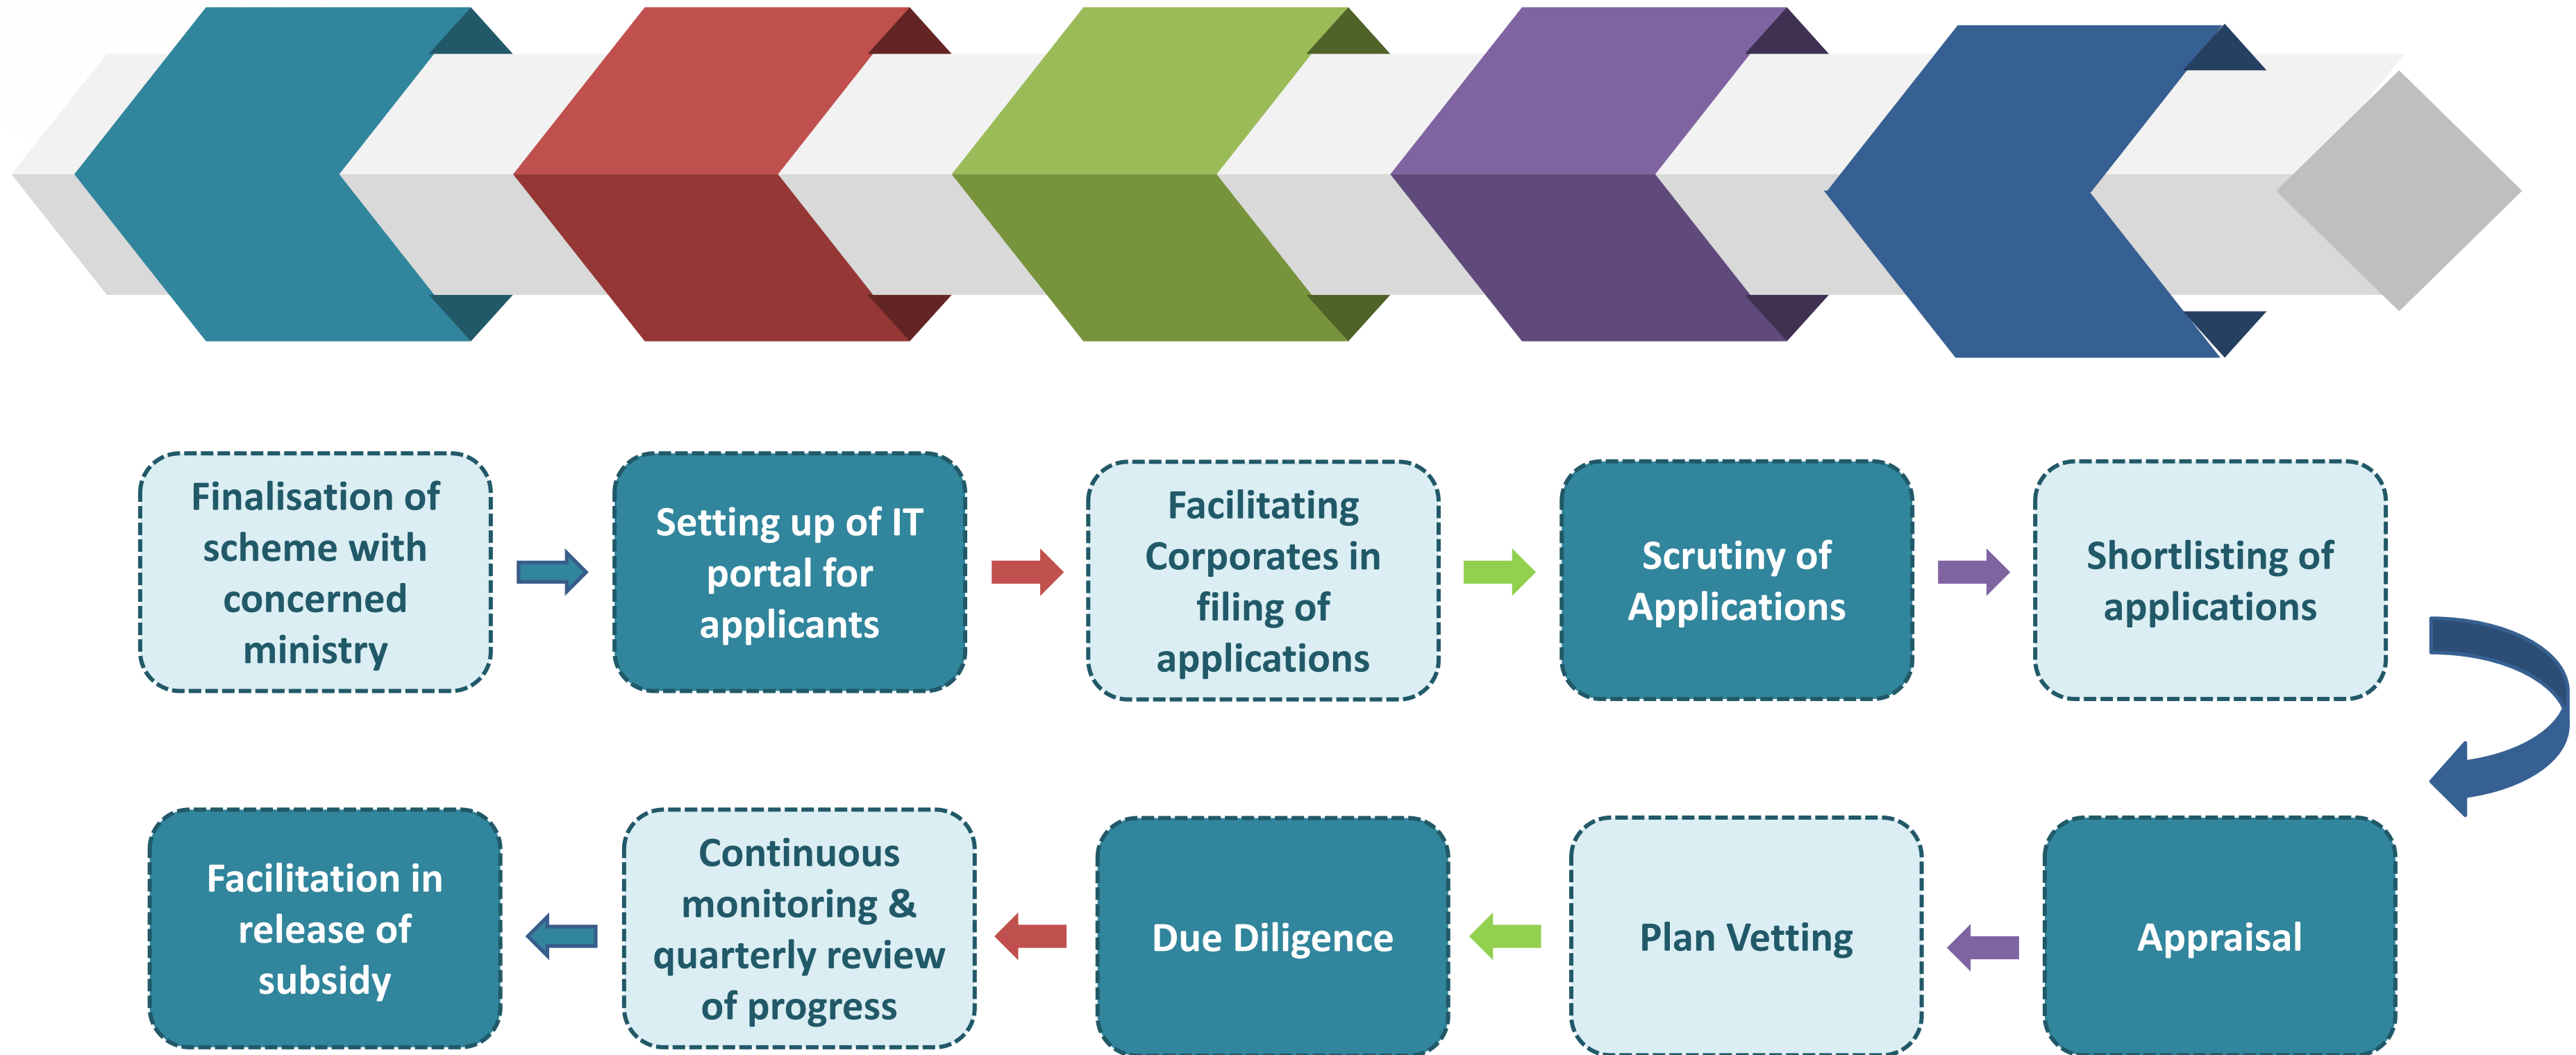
Finalisation of scheme with concerned ministry

Setting up of IT portal for applicants

Facilitating Corporates in filing of applications

Scrutiny of Applications

Shortlisting of applications

Appraisal

Plan Vetting

Due Diligence

Continuous monitoring & quarterly review of progress

Facilitation in release of subsidy